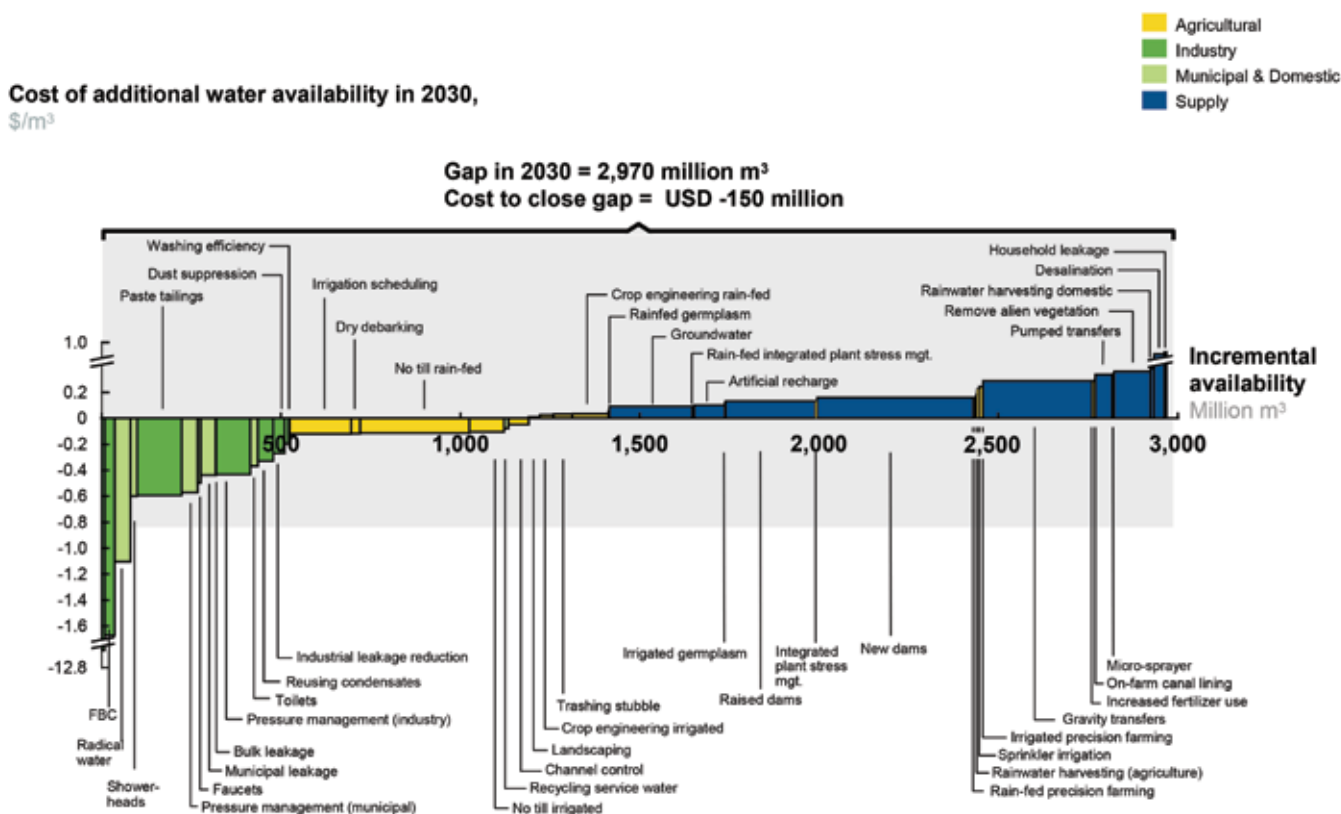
Agricultural
Industry
Municipal & Domestic
Supply

Cost of additional water availability in 2030,
$/m³

Gap in 2030 = 2,970 million m³
Cost to close gap = USD -150 million

Washing efficiency
Dust suppression
Paste tailings
Irrigation scheduling
Dry debarking
No till rain-fed
Crop engineering rain-fed
Rainfed germplasm
Groundwater
Rain-fed integrated plant stress mgt.
Artificial recharge
Household leakage
Desalination
Rainwater harvesting domestic
Remove alien vegetation
Pumped transfers

1.0
0.2
0
-0.2
-0.4
-0.6
-0.8
-1.0
-1.2
-1.4
-1.6
-12.8

500
1,000
1,500
2,000
2,500
3,000

Incremental availability
Million m³

Industrial leakage reduction
Reusing condensates
Toilets
Pressure management (industry)
Bulk leakage
Municipal leakage
Faucets
Pressure management (municipal)
FBC
Radical water
Shower-heads
Trashing stubble
Crop engineering irrigated
Landscaping
Channel control
Recycling service water
No till irrigated
Irrigated germplasm
Raised dams
Integrated plant stress mgt.
New dams
Micro-sprayer
On-farm canal lining
Increased fertilizer use
Gravity transfers
Irrigated precision farming
Sprinkler irrigation
Rainwater harvesting (agriculture)
Rain-fed precision farming